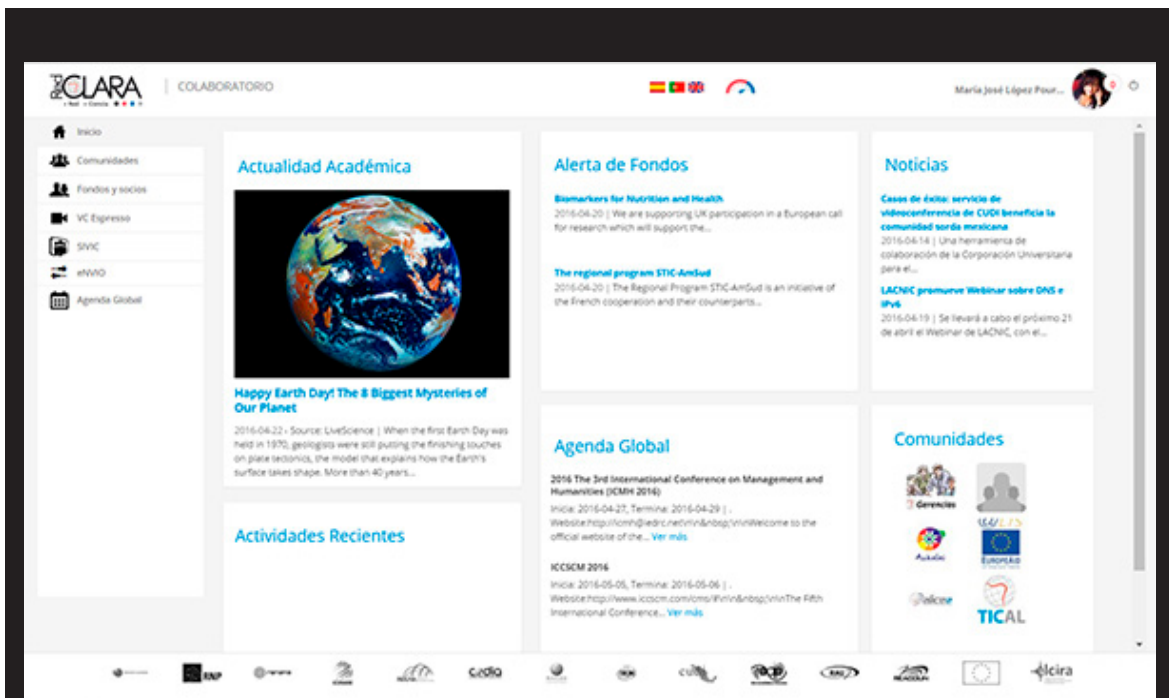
RedCLARA | COLABORATORIO

María José López Pour...

Inicio
Comunidades
Fondos y socios
VC Espresso
SIVIC
eNVIO
Agenda Global

Actualidad Académica

Happy Earth Day! The 8 Biggest Mysteries of Our Planet

2016-04-22 › Source: LiveScience | When the first Earth Day was held in 1970, geologists were still putting the finishing touches on plate tectonics, the model that explains how the Earth's surface takes shape. More than 40 years...

Actividades Recientes

Alerta de Fondos

Biomarkers for Nutrition and Health
2016-04-20 | We are supporting UK participation in a European call for research which will support the...

The regional program STIC-AmSud
2016-04-20 | The Regional Program STIC-AmSud is an initiative of the French cooperation and their counterparts...

Agenda Global

2016 The 3rd International Conference on Management and Humanities (ICMH 2016)
Inicia: 2016-04-27, Termina: 2016-04-29 | . Website:http://icmh@iedrc.net\r\n&nbsp;\r\nWelcome to the official website of the... Ver más

ICCSCM 2016
Inicia: 2016-05-05, Termina: 2016-05-06 | . Website:http://www.iccscm.com/cms/\r\n\r\n&nbsp;\r\nThe Fifth International Conference... Ver más

Noticias

Casos de éxito: servicio de videoconferencia de CUDI beneficia la comunidad sorda mexicana
2016-04-14 | Una herramienta de colaboración de la Corporación Universitaria para el...

LACNIC promueve Webinar sobre DNS e IPv6
2016-04-19 | Se llevará a cabo el próximo 21 de abril el Webinar de LACNIC, con el...

Comunidades

Gerencias
ALICE
Aukalac
EUROPEAID
TICAL

RNP
cedia
cudi
RAU
elcira